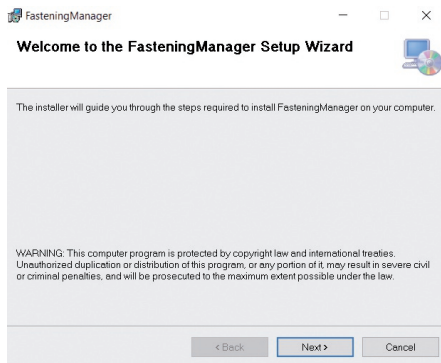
FasteningManager

Welcome to the FasteningManager Setup Wizard

The installer will guide you through the steps required to install FasteningManager on your computer.

WARNING: This computer program is protected by copyright law and international treaties. Unauthorized duplication or distribution of this program, or any portion of it, may result in severe civil or criminal penalties, and will be prosecuted to the maximum extent possible under the law.

< Back
Next >
Cancel